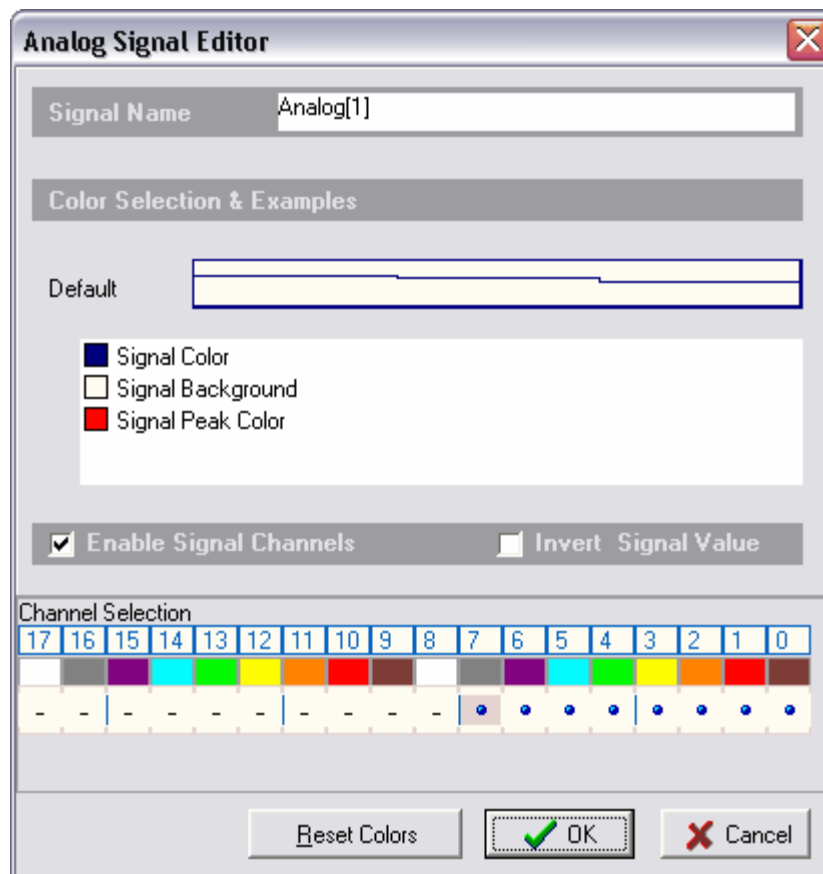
Analog Signal Editor

Signal Name Analog[1]

Color Selection & Examples

Default

Signal Color
Signal Background
Signal Peak Color

Enable Signal Channels Invert Signal Value

Channel Selection

| 17 | 16 | 15 | 14 | 13 | 12 | 11 | 10 | 9 | 8 | 7 | 6 | 5 | 4 | 3 | 2 | 1 | 0 |
|---|---|---|---|---|---|---|---|---|---|---|---|---|---|---|---|---|---|
| - | - | - | - | - | - | - | - | - | - | • | • | • | • | • | • | • | • |

Reset Colors OK Cancel